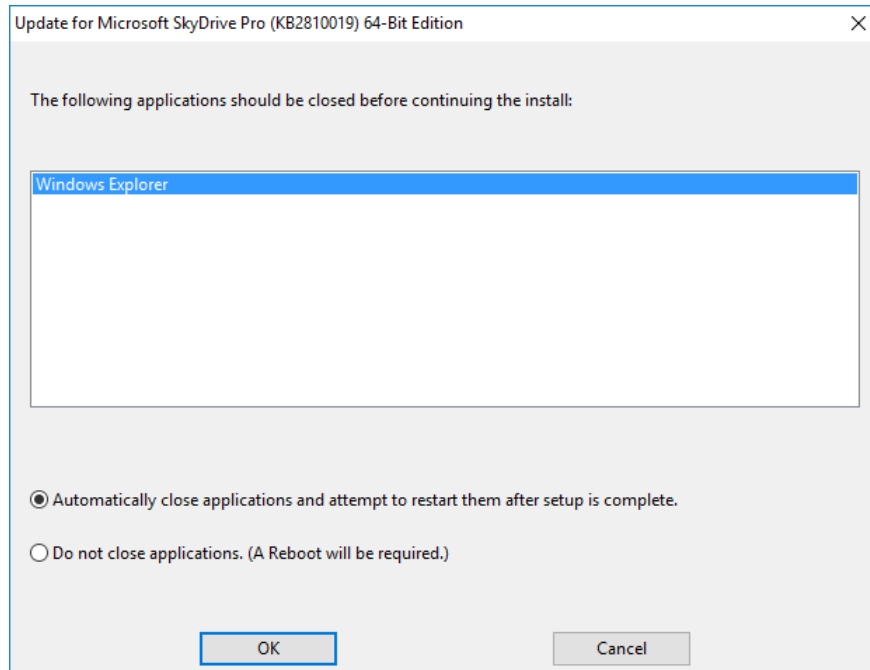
Update for Microsoft SkyDrive Pro (KB2810019) 64-Bit Edition

The following applications should be closed before continuing the install:

Windows Explorer

Automatically close applications and attempt to restart them after setup is complete.

Do not close applications. (A Reboot will be required.)

OK

Cancel